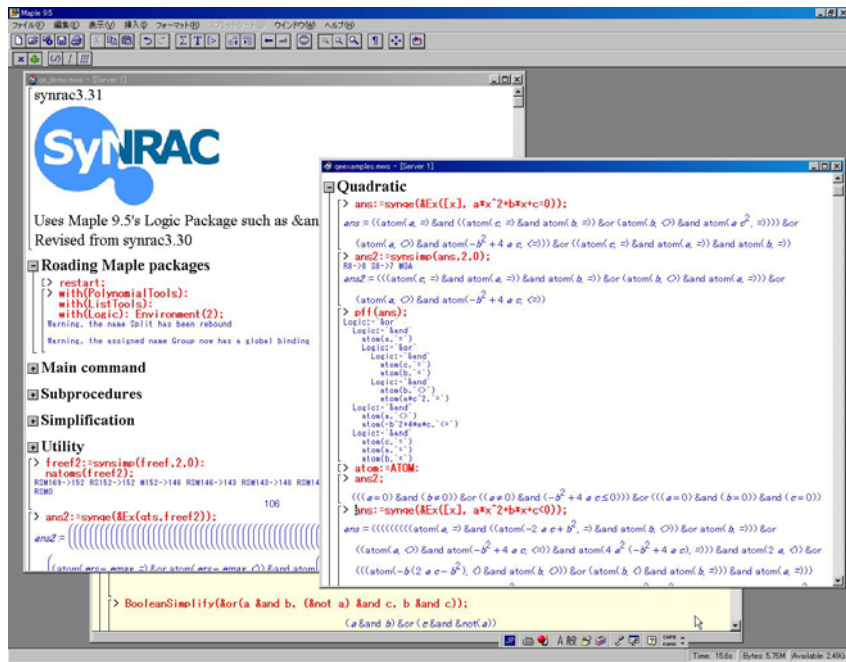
Maple 9.5
ファイル(F) 編集(E) 表示(V) 挿入(I) フォーマット(R) スプレッドシート(S) ウインドウ(W) ヘルプ(H)

qe_demo.mws - [Server 1]

synrac3.31

SyNRAC

Uses Maple 9.5's Logic Package such as &an

Revised from synrac3.30

Roading Maple packages

> restart;
> with(PolynomialTools):
with(ListTools):
with(Logic): Environment(2);
Warning, the name Split has been rebound

Warning, the assigned name Group now has a global binding

Main command

Subprocedures

Simplification

Utility

> freef2:=synsimp(freef,2,0):
natoms(freef2);
RSM169->152 RS152->152 WS152->146 RSM146->143 RSM143->140 RSM14
RSM0

106

> ans2:=synqe(&Ex(qts,freef2));

ans2 =

qeexamples.mws - [Server 1]

Quadratic

> ans:=synqe(&Ex([x], a*x^2+b*x+c=0));

$ans = ((atom(a, =) \&and ((atom(c, =) \&and atom(b, =)) \&or (atom(b, <>) \&and atom(a\ c^2, =)))) \&or$

$(atom(a, <>) \&and atom(-b^2 + 4\ a\ c, <=))) \&or ((atom(c, =) \&and atom(a, =)) \&and atom(b, =))$

> ans2:=synsimp(ans,2,0);
R8->8 S8->7 MOA

$ans2 = (((atom(c, =) \&and atom(a, =)) \&and atom(b, =)) \&or (atom(b, <>) \&and atom(a, =))) \&or$

$(atom(a, <>) \&and atom(-b^2 + 4\ a\ c, <=))$

> pff(ans);
Logic:-`&or`
Logic:-`&and`
atom(a,`=`)
Logic:-`&or`
Logic:-`&and`
atom(c,`=`)
atom(b,`=`)
Logic:-`&and`
atom(b,`<>`)
atom(a*c^2,`=`)
Logic:-`&and`
atom(a,`<>`)
atom(-b^2+4*a*c,`<=`)
Logic:-`&and`
atom(c,`=`)
atom(a,`=`)
atom(b,`=`)

> atom:=ATOM:
> ans2;

$(((a = 0) \&and (b \neq 0)) \&or ((a \neq 0) \&and (-b^2 + 4\ a\ c \leq 0))) \&or (((a = 0) \&and (b = 0)) \&and (c = 0))$

> ans:=synqe(&Ex([x], a*x^2+b*x+c<0));

$ans = ((((((((atom(a, =) \&and ((atom(-2\ a\ c + b^2, =) \&and atom(b, <>)) \&or atom(b, =))) \&or$

$((atom(a, <>) \&and atom(-b^2 + 4\ a\ c, <=)) \&and atom(4\ a^2\ (-b^2 + 4\ a\ c), =))) \&and atom(2\ a, <>) \&or$

$(((atom(-b(2\ a\ c - b^2), <>) \&and atom(b, <>)) \&or (atom(b, <>) \&and atom(b, =))) \&and atom(a, =)))$

> BooleanSimplify(&or(a &and b, (&not a) &and c, b &and c));

(a &and b) &or (c &and &not(a))

Time: 15.6s Bytes: 5.75M Available: 2.49G